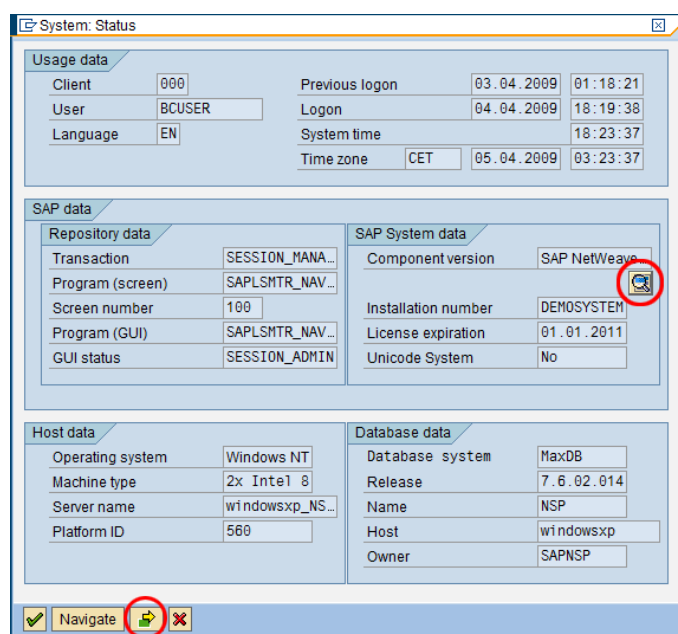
System: Status

Usage data

| | | | | |
|---|---|---|---|---|
| Client | 000 | Previous logon | 03.04.2009 | 01:18:21 |
| User | BCUSER | Logon | 04.04.2009 | 18:19:38 |
| Language | EN | System time | | 18:23:37 |
| | | Time zone CET | 05.04.2009 | 03:23:37 |

SAP data

Repository data

| | |
|---|---|
| Transaction | SESSION_MANA |
| Program (screen) | SAPLSMTR_NAV |
| Screen number | 100 |
| Program (GUI) | SAPLSMTR_NAV |
| GUI status | SESSION_ADMIN |

SAP System data

| | |
|---|---|
| Component version | SAP NetWeave |
| Installation number | DEMOSYSTEM |
| License expiration | 01.01.2011 |
| Unicode System | No |

Host data

| | |
|---|---|
| Operating system | Windows NT |
| Machine type | 2x Intel 8 |
| Server name | windowsxp_NS |
| Platform ID | 560 |

Database data

| | |
|---|---|
| Database system | MaxDB |
| Release | 7.6.02.014 |
| Name | NSP |
| Host | windowsxp |
| Owner | SAPNSP |

Navigate